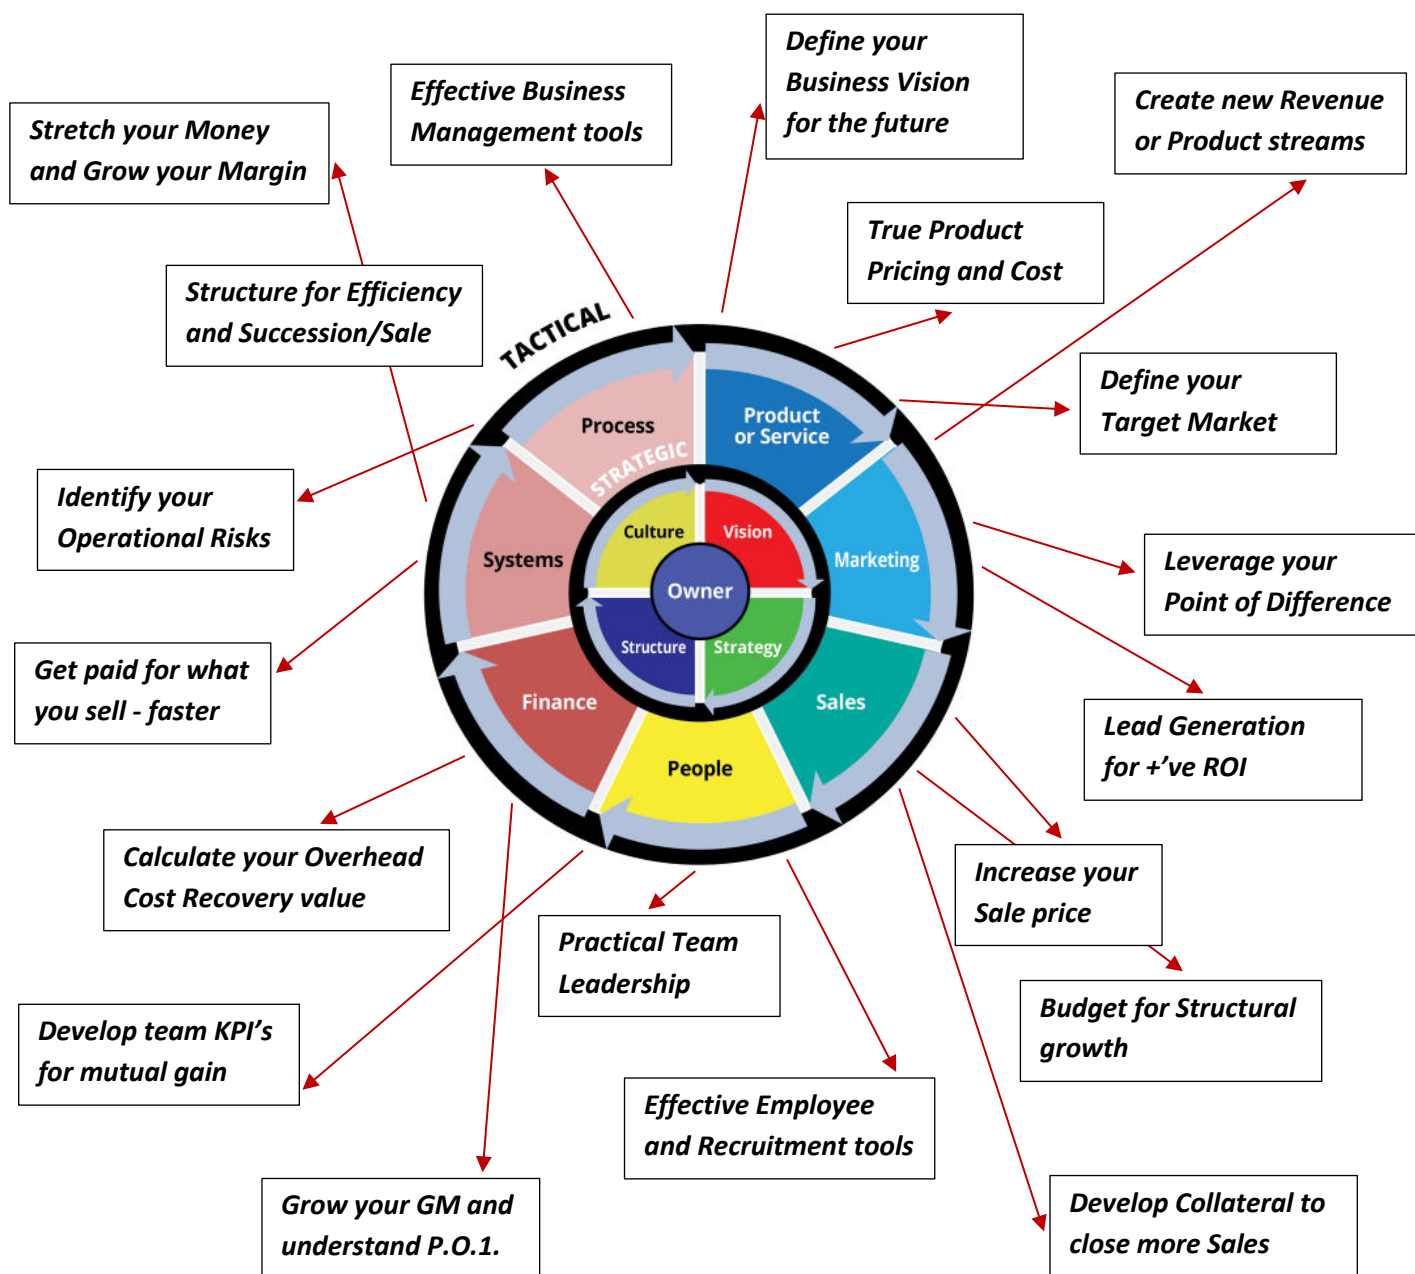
Stretch your Money and Grow your Margin

Effective Business Management tools

Define your Business Vision for the future

Create new Revenue or Product streams

True Product Pricing and Cost

Structure for Efficiency and Succession/Sale

TACTICAL

STRATEGIC

Process

Product or Service

Systems

Marketing

Culture

Vision

Owner

Structure

Strategy

Finance

Sales

People

Define your Target Market

Identify your Operational Risks

Leverage your Point of Difference

Get paid for what you sell - faster

Lead Generation for +'ve ROI

Calculate your Overhead Cost Recovery value

Increase your Sale price

Practical Team Leadership

Budget for Structural growth

Develop team KPI's for mutual gain

Effective Employee and Recruitment tools

Grow your GM and understand P.O.1.

Develop Collateral to close more Sales